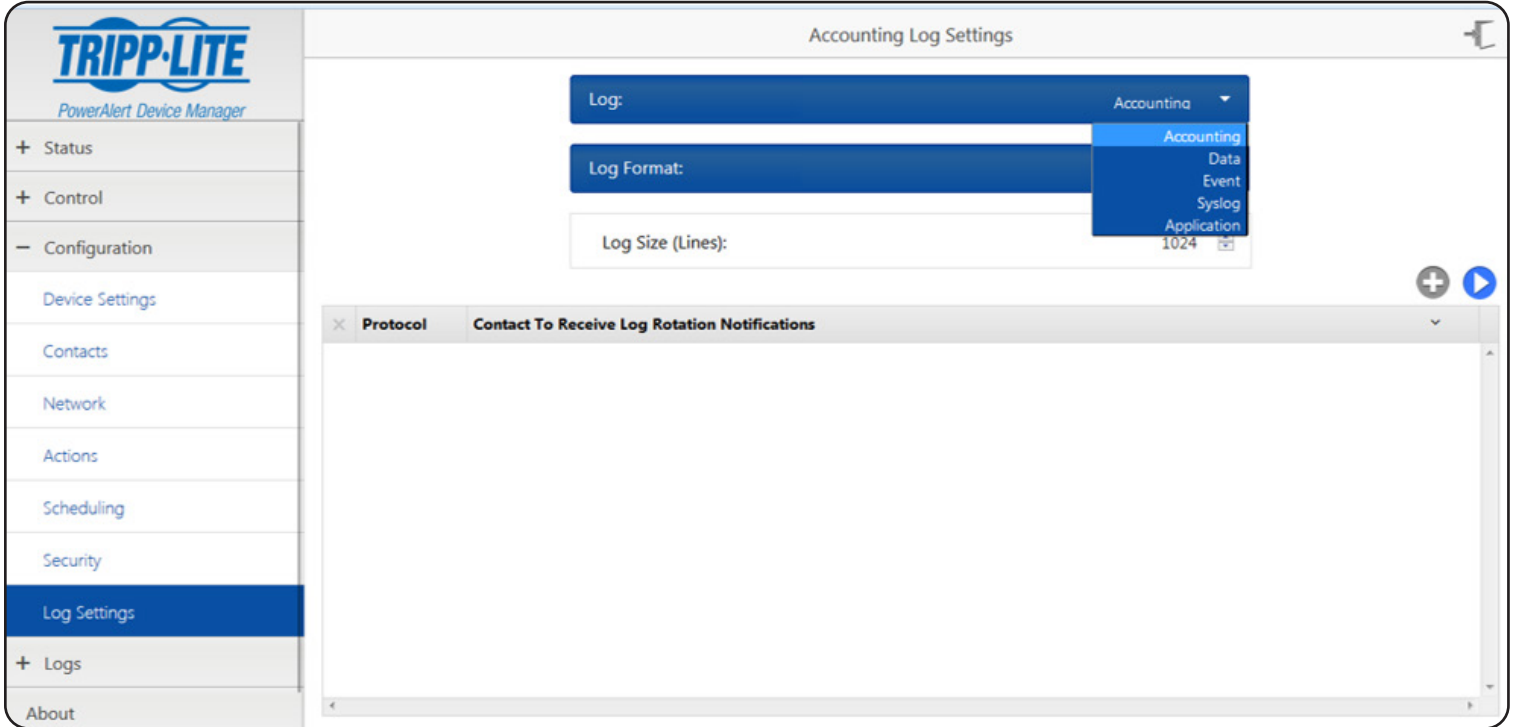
TRIPP·LITE
PowerAlert Device Manager

+ Status
+ Control
− Configuration
Device Settings
Contacts
Network
Actions
Scheduling
Security
Log Settings
+ Logs
About

Accounting Log Settings

Log: Accounting
Accounting
Data
Event
Syslog
Application

Log Format:

Log Size (Lines): 1024

| × | Protocol | Contact To Receive Log Rotation Notifications |
|---|---|---|